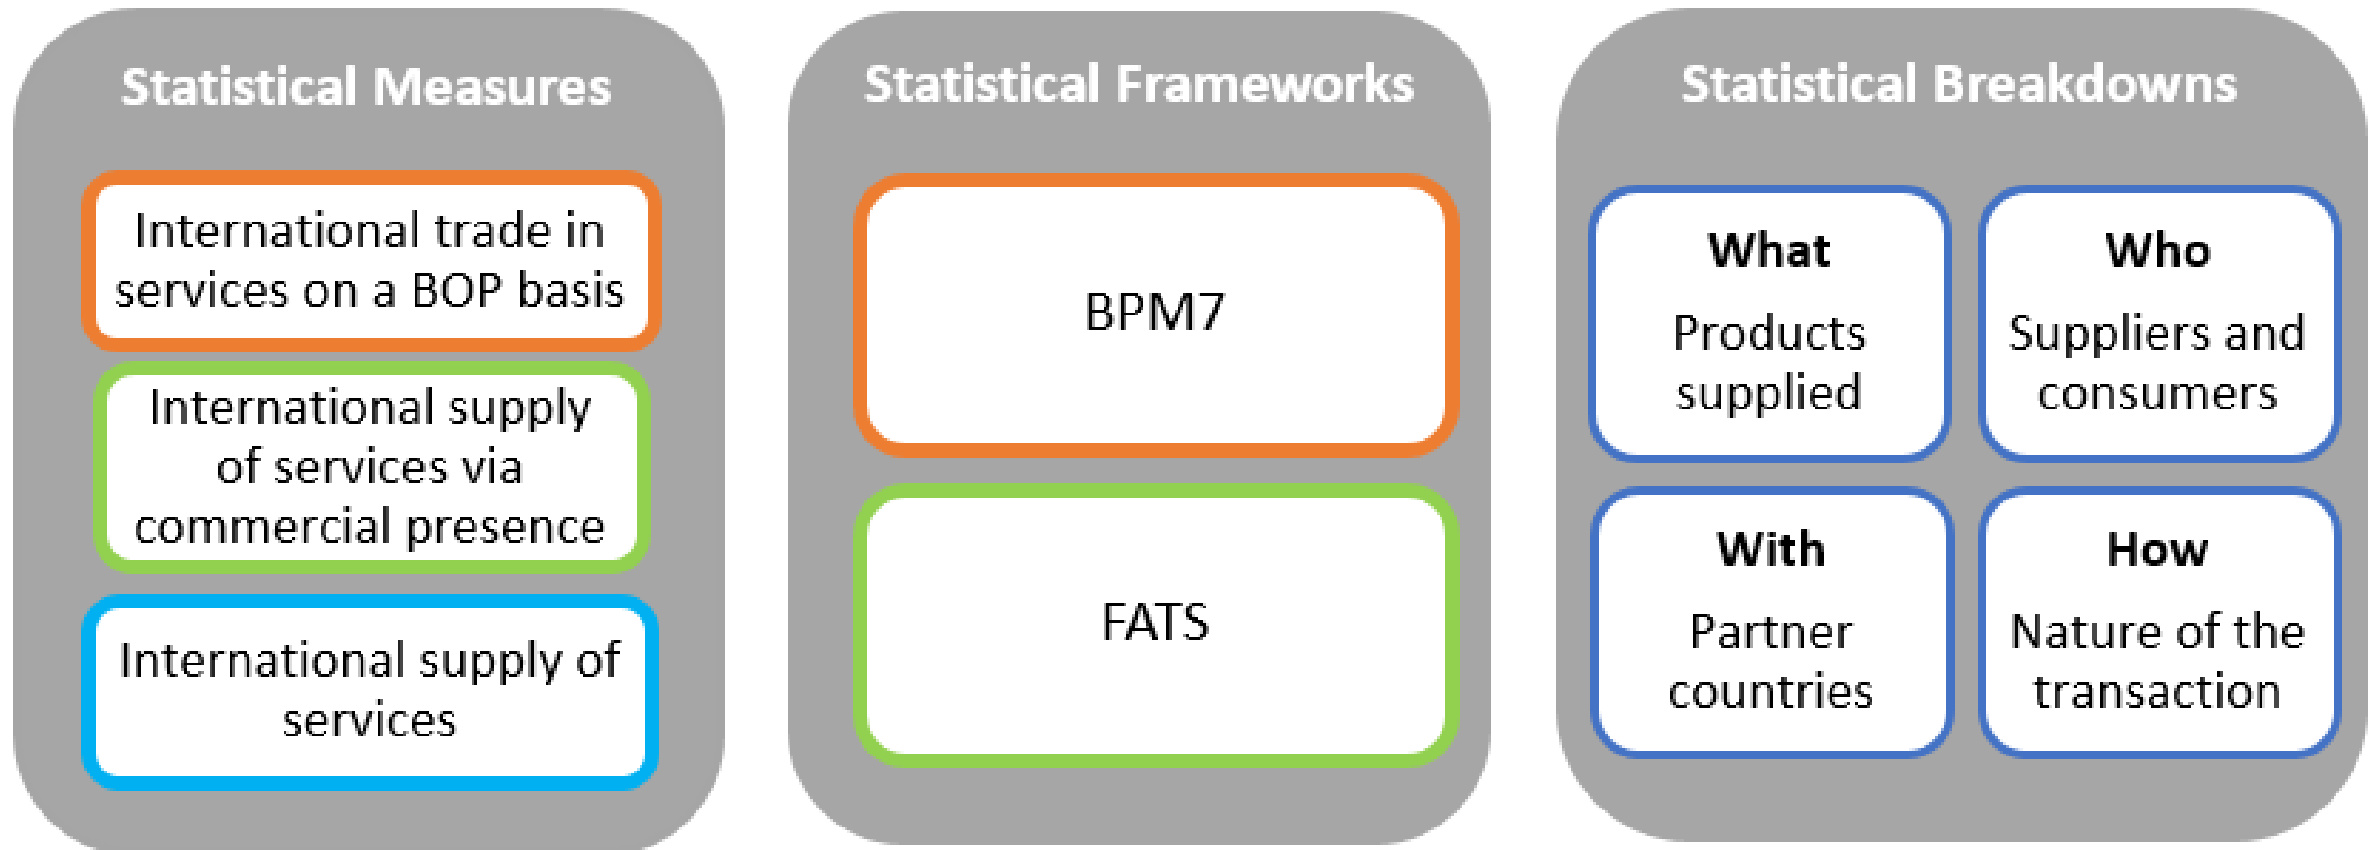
Statistical Measures

International trade in services on a BOP basis

International supply of services via commercial presence

International supply of services

Statistical Frameworks

BPM7

FATS

Statistical Breakdowns

What

Products supplied

Who

Suppliers and consumers

With

Partner countries

How

Nature of the transaction